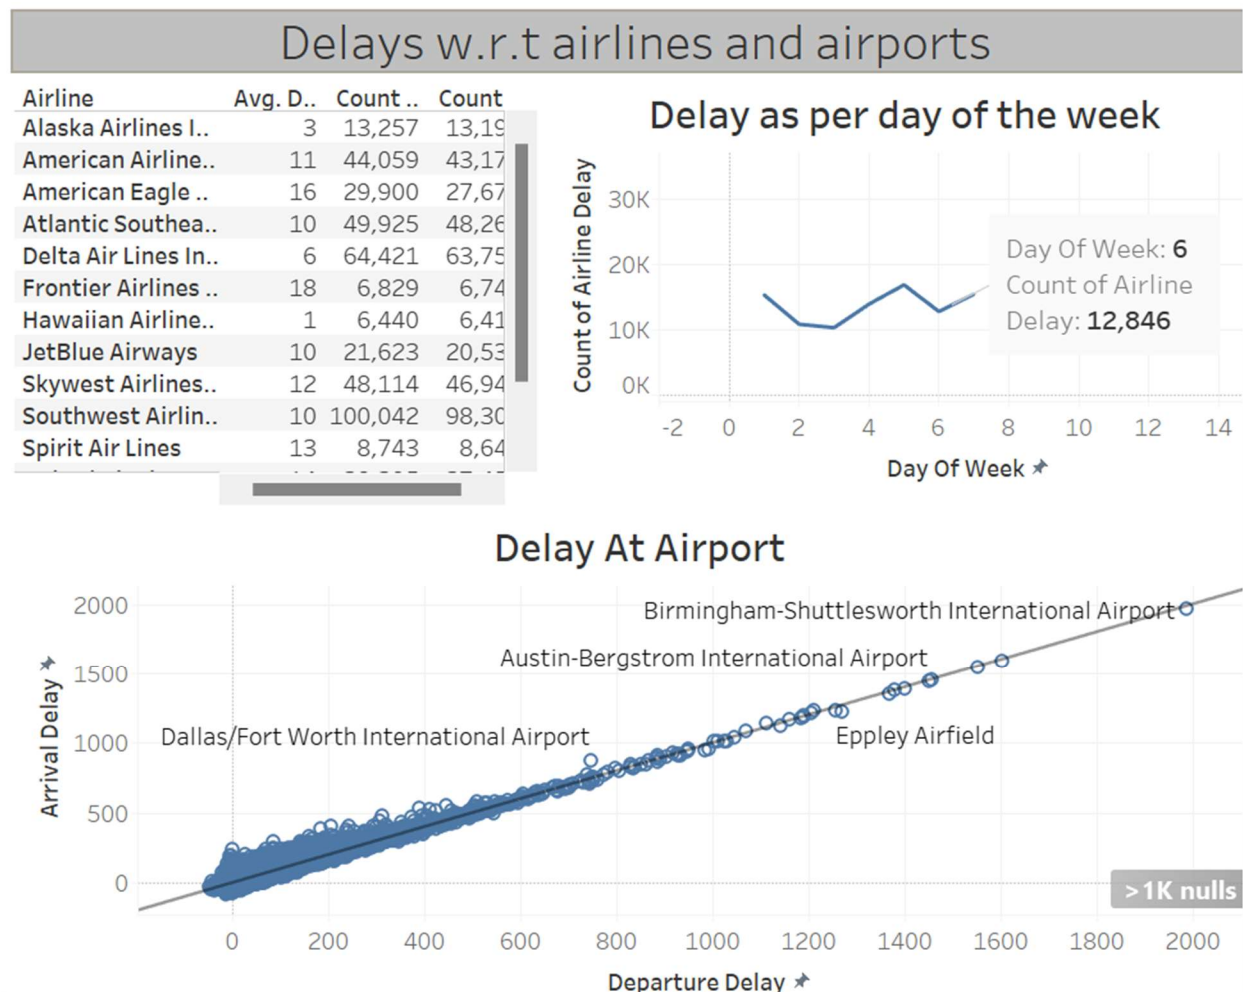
Delays w.r.t airlines and airports

| Airline | Avg. D.. | Count .. | Count |
|---|---|---|---|
| Alaska Airlines I.. | 3 | 13,257 | 13,19 |
| American Airline.. | 11 | 44,059 | 43,17 |
| American Eagle .. | 16 | 29,900 | 27,67 |
| Atlantic Southea.. | 10 | 49,925 | 48,26 |
| Delta Air Lines In.. | 6 | 64,421 | 63,75 |
| Frontier Airlines .. | 18 | 6,829 | 6,74 |
| Hawaiian Airline.. | 1 | 6,440 | 6,41 |
| JetBlue Airways | 10 | 21,623 | 20,53 |
| Skywest Airlines.. | 12 | 48,114 | 46,94 |
| Southwest Airlin.. | 10 | 100,042 | 98,30 |
| Spirit Air Lines | 13 | 8,743 | 8,64 |

Delay as per day of the week

Count of Airline Delay

30K
20K
10K
0K

-2 0 2 4 6 8 10 12 14

Day Of Week

Day Of Week: 6
Count of Airline Delay: 12,846

Delay At Airport

Arrival Delay

2000
1500
1000
500
0

Birmingham-Shuttlesworth International Airport
Austin-Bergstrom International Airport
Dallas/Fort Worth International Airport
Eppley Airfield

>1K nulls

0 200 400 600 800 1000 1200 1400 1600 1800 2000

Departure Delay